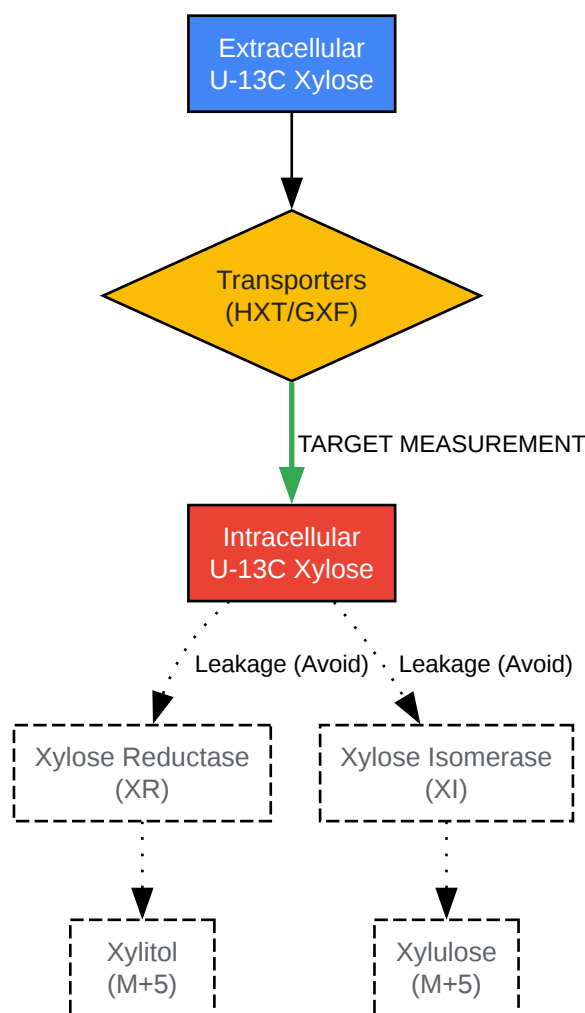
Extracellular
U-13C Xylose

Transporters
(HXT/GXF)

TARGET MEASUREMENT

Intracellular
U-13C Xylose

Leakage (Avoid)

Leakage (Avoid)

Xylose Reductase
(XR)

Xylose Isomerase
(XI)

Xylitol
(M+5)

Xylulose
(M+5)